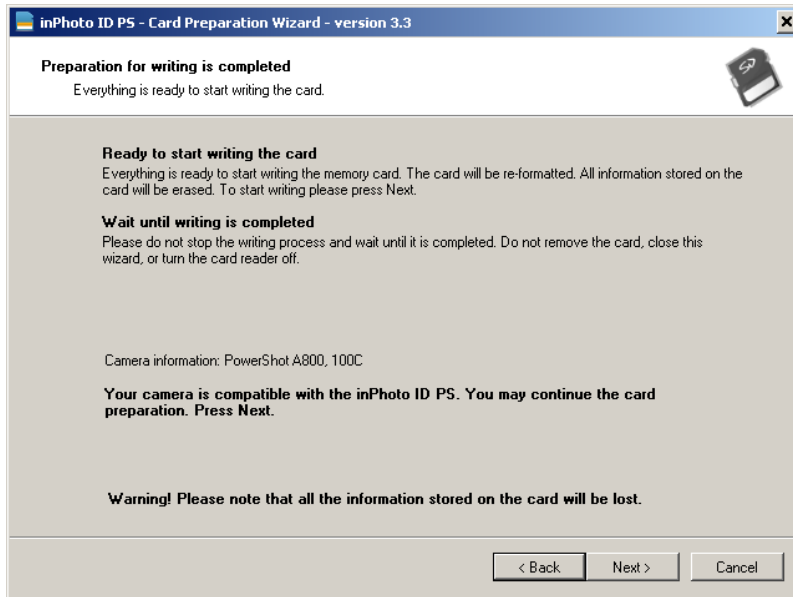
inPhoto ID PS - Card Preparation Wizard - version 3.3

Preparation for writing is completed
Everything is ready to start writing the card.

Ready to start writing the card
Everything is ready to start writing the memory card. The card will be re-formatted. All information stored on the card will be erased. To start writing please press Next.

Wait until writing is completed
Please do not stop the writing process and wait until it is completed. Do not remove the card, close this wizard, or turn the card reader off.

Camera information: PowerShot A800, 100C

Your camera is compatible with the inPhoto ID PS. You may continue the card preparation. Press Next.

Warning! Please note that all the information stored on the card will be lost.

< Back
Next >
Cancel